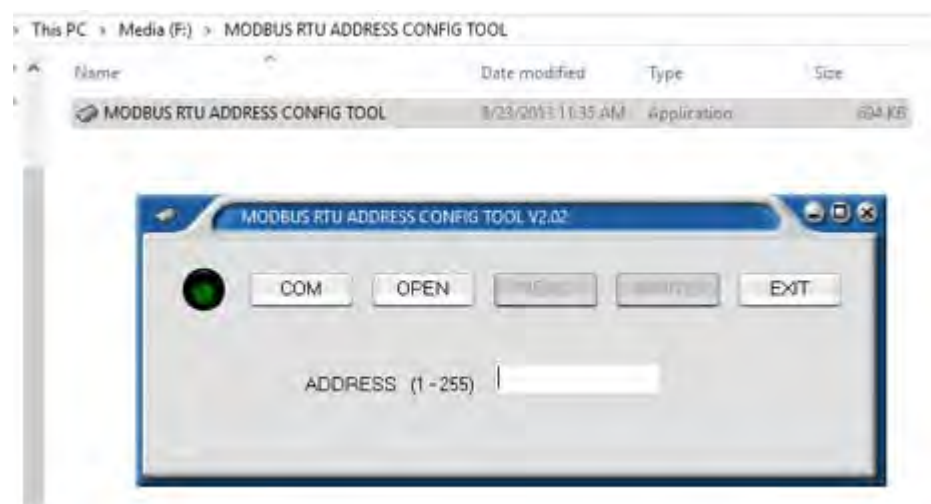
This PC › Media (F:) › MODBUS RTU ADDRESS CONFIG TOOL

Name | Date modified | Type | Size

MODBUS RTU ADDRESS CONFIG TOOL | 8/23/2013 11:35 AM | Application | 694 KB

MODBUS RTU ADDRESS CONFIG TOOL V2.02

COM OPEN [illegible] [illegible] EXIT

ADDRESS (1 - 255)